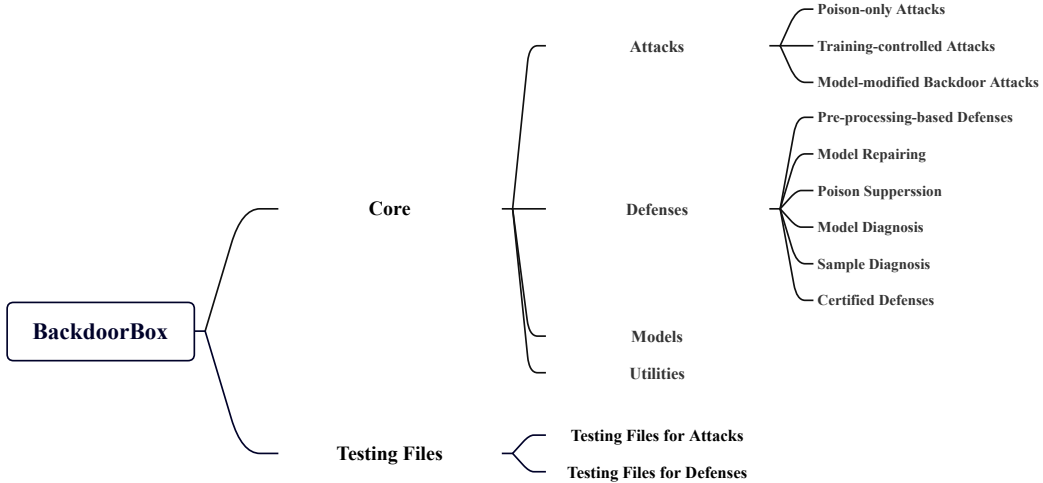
BackdoorBox

Core

Attacks

Poison-only Attacks

Training-controlled Attacks

Model-modified Backdoor Attacks

Defenses

Pre-processing-based Defenses

Model Repairing

Poison Supperssion

Model Diagnosis

Sample Diagnosis

Certified Defenses

Models

Utilities

Testing Files

Testing Files for Attacks

Testing Files for Defenses